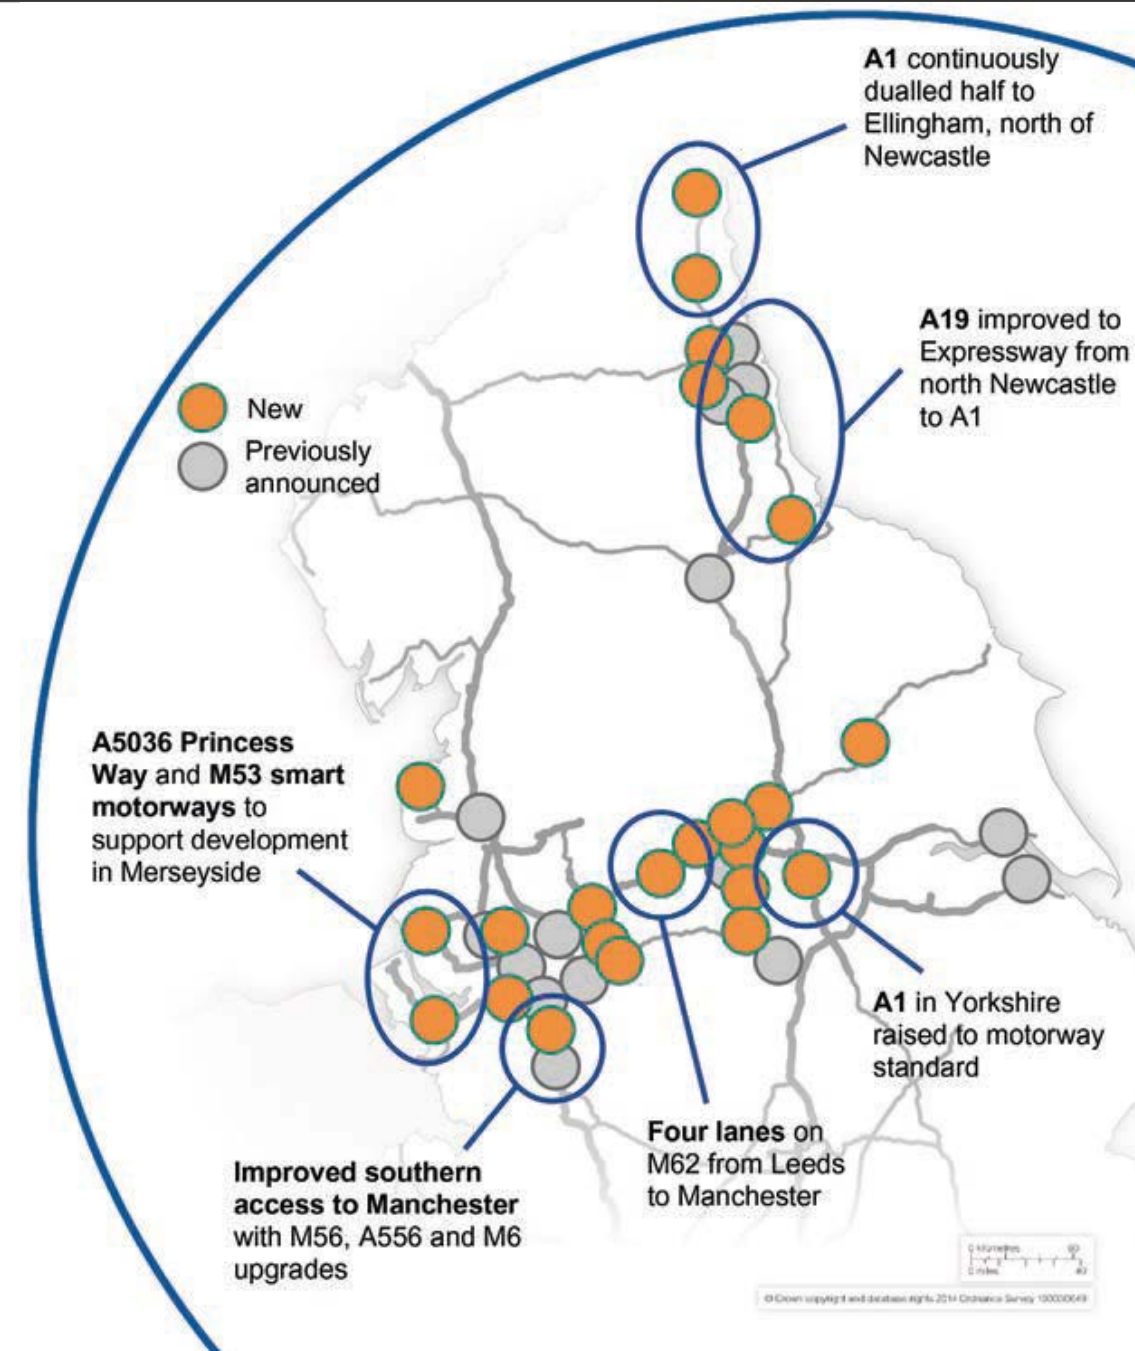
A1 continuously dualled half to Ellingham, north of Newcastle

A19 improved to Expressway from north Newcastle to A1

New

Previously announced

A5036 Princess Way and M53 smart motorways to support development in Merseyside

A1 in Yorkshire raised to motorway standard

Four lanes on M62 from Leeds to Manchester

Improved southern access to Manchester with M56, A556 and M6 upgrades

0 kilometres 80
0 miles 40

© Crown copyright and database rights 2014 Ordnance Survey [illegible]